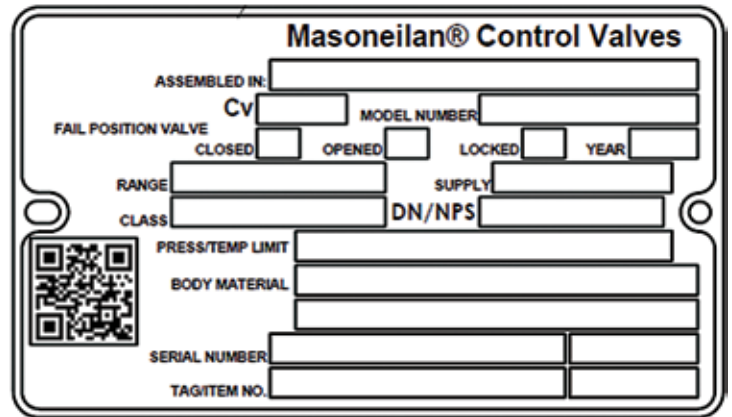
Masoneilan® Control Valves

ASSEMBLED IN:

Cv

MODEL NUMBER

FAIL POSITION VALVE

CLOSED

OPENED

LOCKED

YEAR

RANGE

SUPPLY

CLASS

DN/NPS

PRESS/TEMP LIMIT

BODY MATERIAL

SERIAL NUMBER

TAG/ITEM NO.